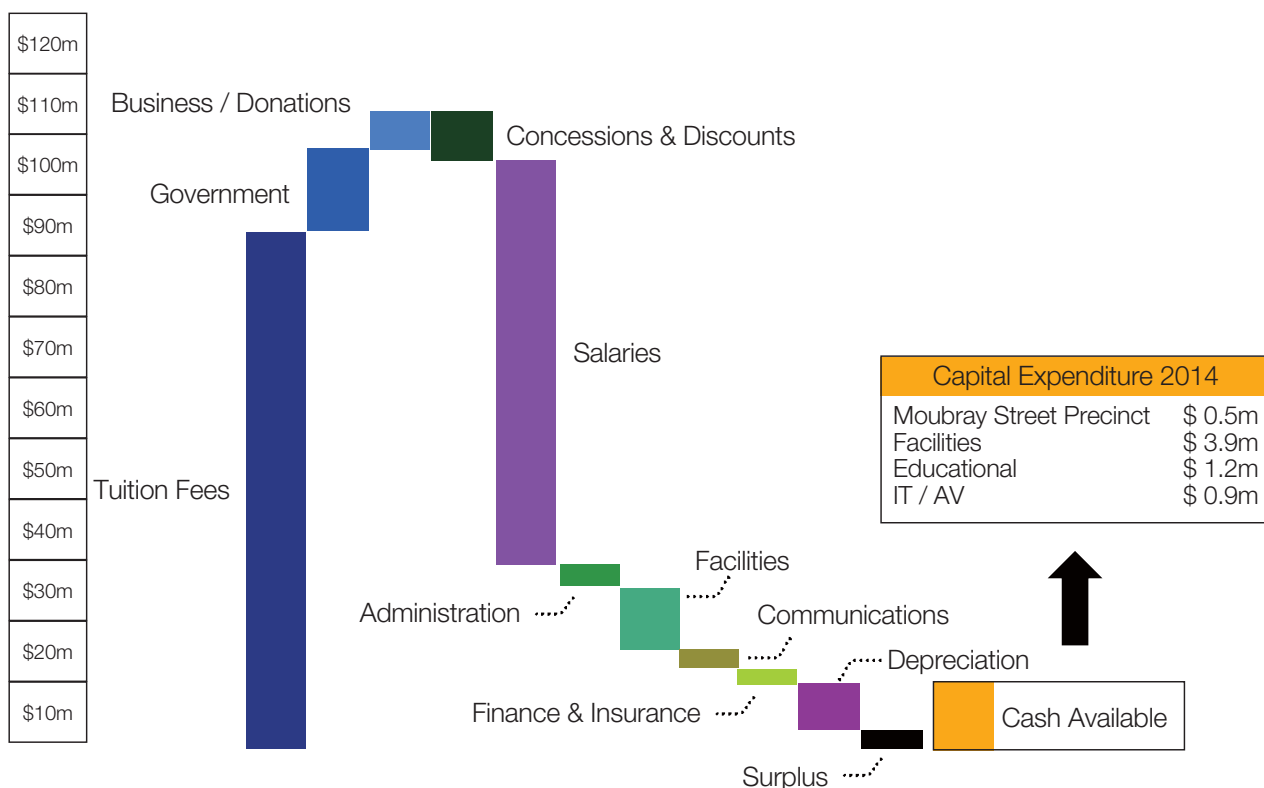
$120m
$110m
$100m
$90m
$80m
$70m
$60m
$50m
$40m
$30m
$20m
$10m

Business / Donations
Government
Concessions & Discounts
Tuition Fees
Salaries
Facilities
Administration
Communications
Finance & Insurance
Depreciation
Surplus
Cash Available

| Capital Expenditure 2014 | |
|---|---|
| Moubray Street Precinct | \$ 0.5m |
| Facilities | \$ 3.9m |
| Educational | \$ 1.2m |
| IT / AV | \$ 0.9m |